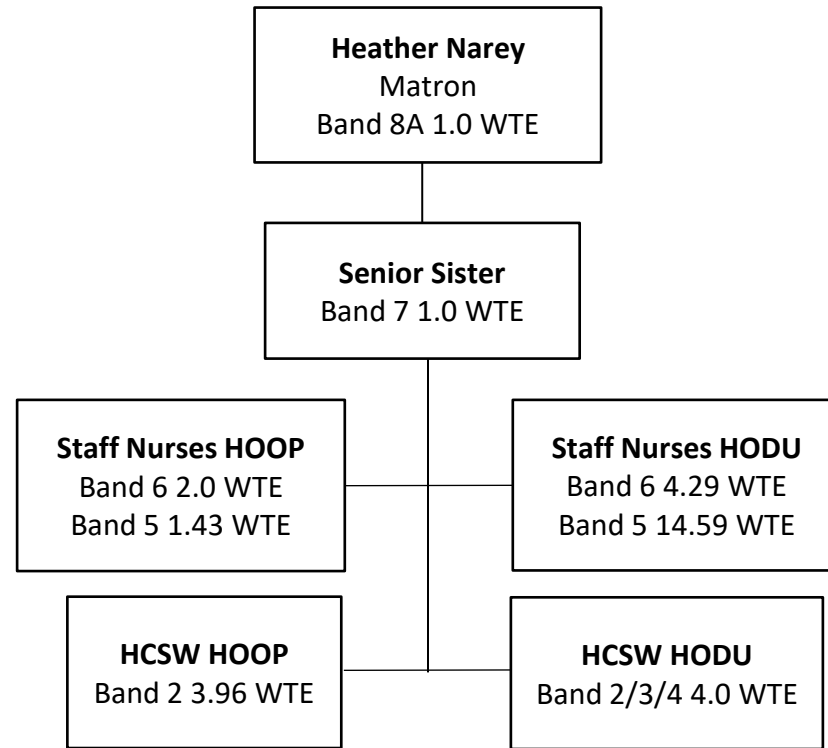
**Heather Narey**
Matron
Band 8A 1.0 WTE

**Senior Sister**
Band 7 1.0 WTE

**Staff Nurses HOOP**
Band 6 2.0 WTE
Band 5 1.43 WTE

**Staff Nurses HODU**
Band 6 4.29 WTE
Band 5 14.59 WTE

**HCSW HOOP**
Band 2 3.96 WTE

**HCSW HODU**
Band 2/3/4 4.0 WTE